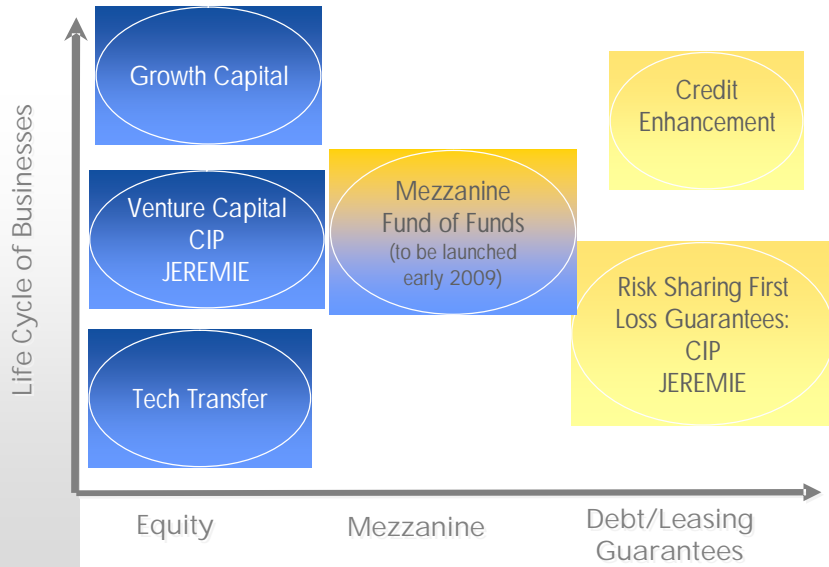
Life Cycle of Businesses

Growth Capital

Credit Enhancement

Venture Capital
CIP
JEREMIE

Mezzanine
Fund of Funds
(to be launched early 2009)

Risk Sharing First Loss Guarantees:
CIP
JEREMIE

Tech Transfer

Equity

Mezzanine

Debt/Leasing
Guarantees